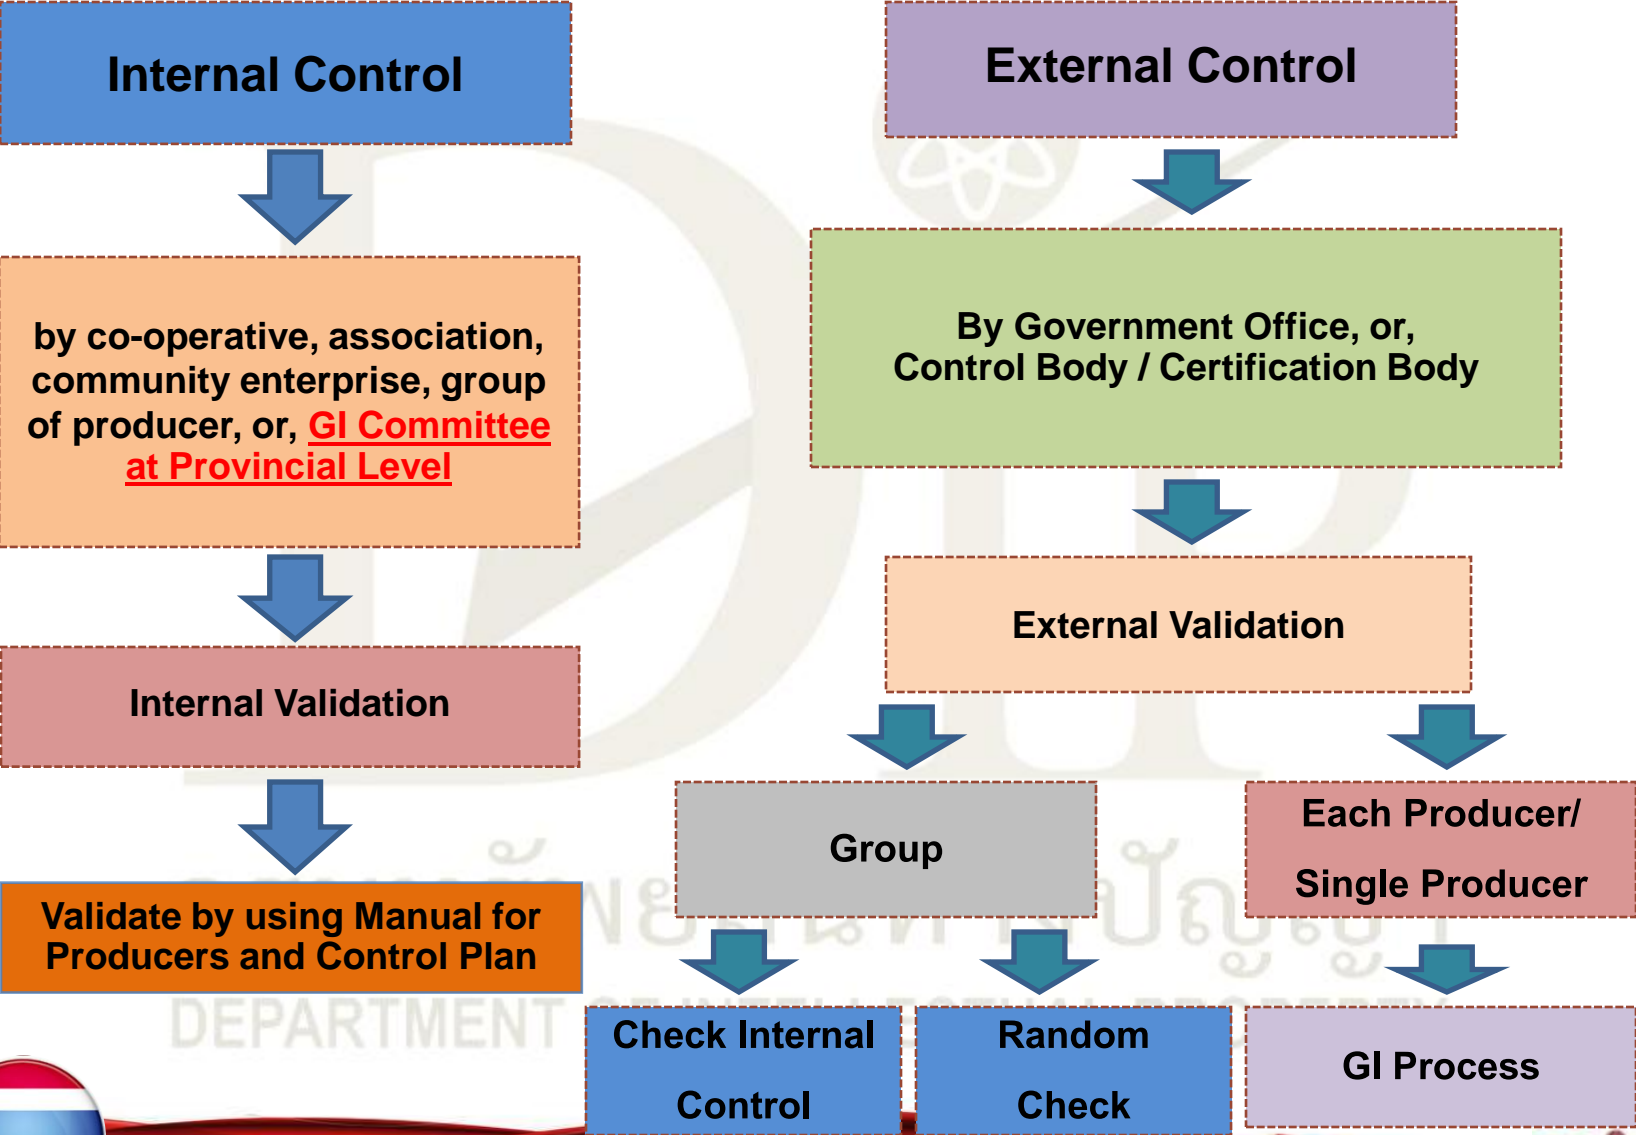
Internal Control

by co-operative, association, community enterprise, group of producer, or, GI Committee at Provincial Level

Internal Validation

Validate by using Manual for Producers and Control Plan

External Control

By Government Office, or, Control Body / Certification Body

External Validation

Group

Each Producer/ Single Producer

Check Internal Control

Random Check

GI Process

DEPARTMENT